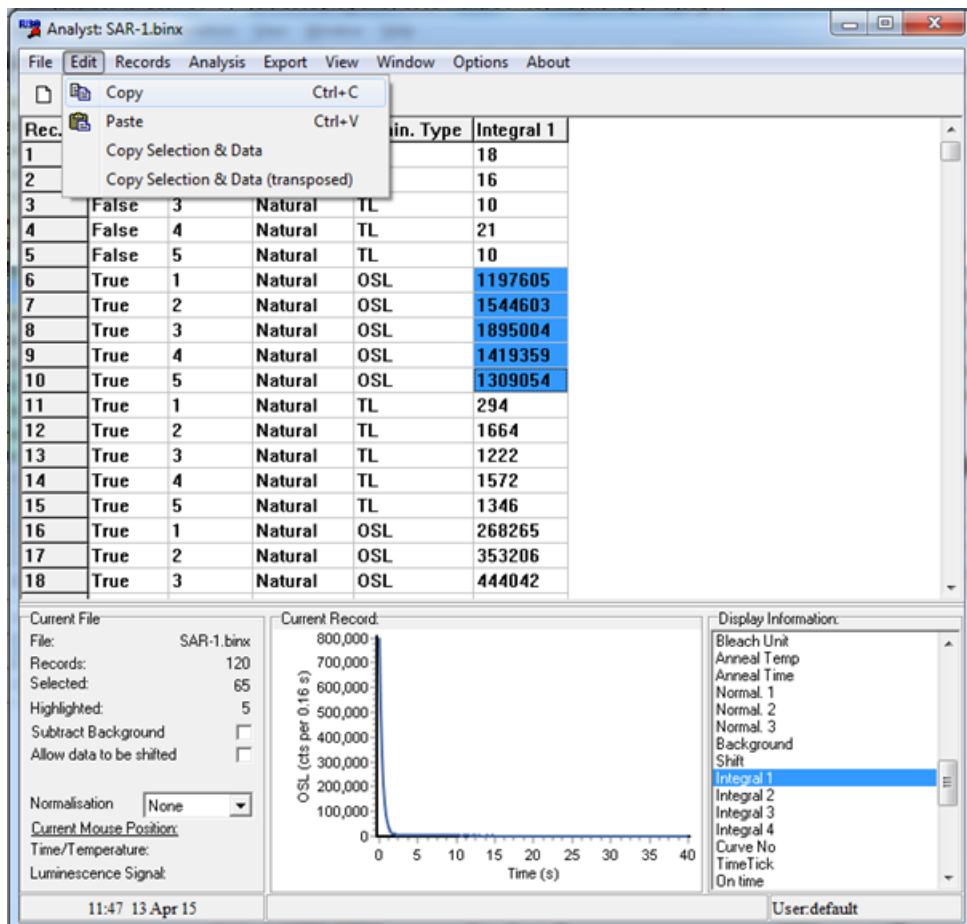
Analyst: SAR-1.binx

File Edit Records Analysis Export View Window Options About

Copy Ctrl+C
Paste Ctrl+V
Copy Selection & Data
Copy Selection & Data (transposed)

| Rec. | | | | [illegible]in. Type | Integral 1 |
|---|---|---|---|---|---|
| 1 | | | | | 18 |
| 2 | | | | | 16 |
| 3 | False | 3 | Natural | TL | 10 |
| 4 | False | 4 | Natural | TL | 21 |
| 5 | False | 5 | Natural | TL | 10 |
| 6 | True | 1 | Natural | OSL | 1197605 |
| 7 | True | 2 | Natural | OSL | 1544603 |
| 8 | True | 3 | Natural | OSL | 1895004 |
| 9 | True | 4 | Natural | OSL | 1419359 |
| 10 | True | 5 | Natural | OSL | 1309054 |
| 11 | True | 1 | Natural | TL | 294 |
| 12 | True | 2 | Natural | TL | 1664 |
| 13 | True | 3 | Natural | TL | 1222 |
| 14 | True | 4 | Natural | TL | 1572 |
| 15 | True | 5 | Natural | TL | 1346 |
| 16 | True | 1 | Natural | OSL | 268265 |
| 17 | True | 2 | Natural | OSL | 353206 |
| 18 | True | 3 | Natural | OSL | 444042 |

Current File
File: SAR-1.binx
Records: 120
Selected: 65
Highlighted: 5
Subtract Background
Allow data to be shifted
Normalisation None
Current Mouse Position:
Time/Temperature:
Luminescence Signal:

Current Record:
800,000
700,000
600,000
500,000
400,000
300,000
200,000
100,000
0
OSL (cts per 0.16 s)
0 5 10 15 20 25 30 35 40
Time (s)

Display Information:
Bleach Unit
Anneal Temp
Anneal Time
Normal. 1
Normal. 2
Normal. 3
Background
Shift
Integral 1
Integral 2
Integral 3
Integral 4
Curve No
TimeTick
On time

11:47 13 Apr 15
User:default